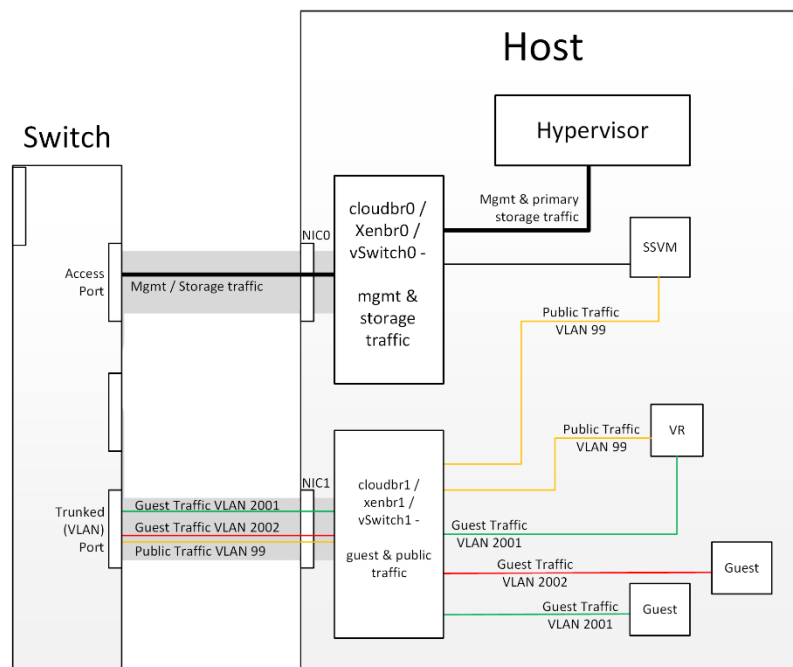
Host

Switch

Hypervisor

Mgmt & primary storage traffic

SSVM

NIC0

Access Port

Mgmt / Storage traffic

cloudbr0 / Xenbr0 / vSwitch0 - mgmt & storage traffic

Public Traffic VLAN 99

Public Traffic VLAN 99

VR

NIC1

Trunked (VLAN) Port

Guest Traffic VLAN 2001

Guest Traffic VLAN 2002

Public Traffic VLAN 99

cloudbr1 / xenbr1 / vSwitch1 - guest & public traffic

Guest Traffic VLAN 2001

Guest Traffic VLAN 2002

Guest

Guest Traffic VLAN 2001

Guest